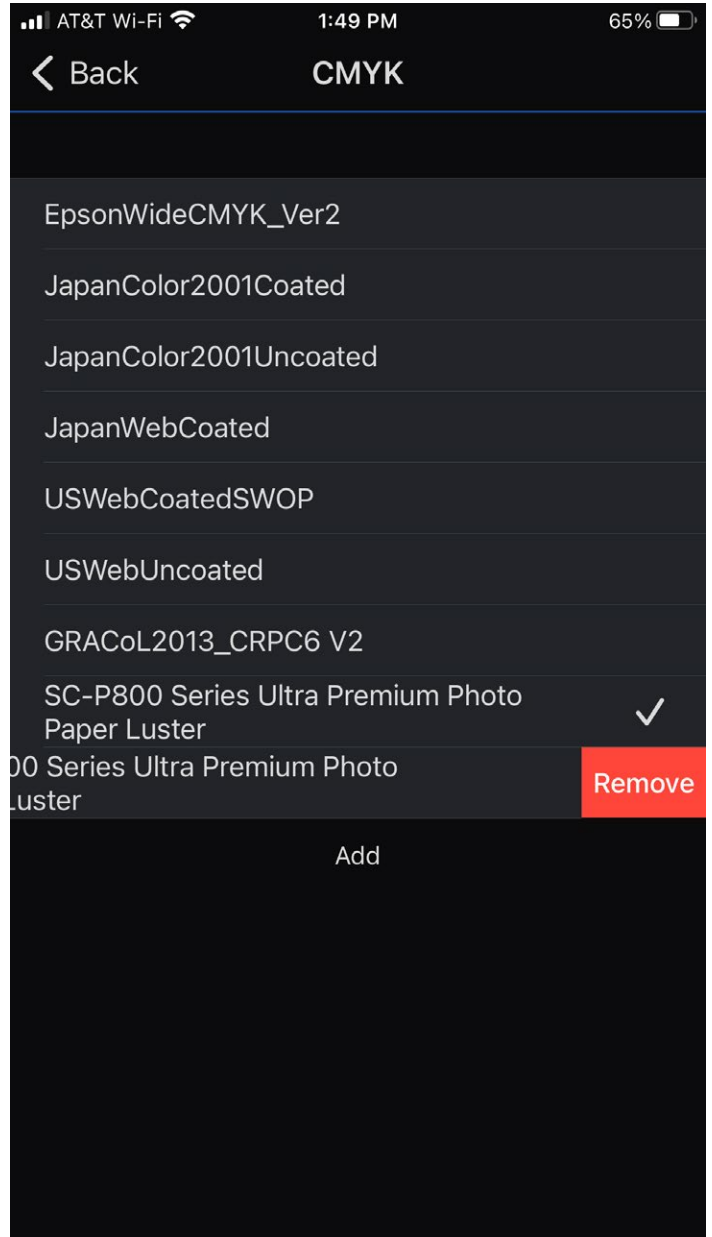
AT&T Wi-Fi 1:49 PM 65%

< Back CMYK

EpsonWideCMYK_Ver2

JapanColor2001Coated

JapanColor2001Uncoated

JapanWebCoated

USWebCoatedSWOP

USWebUncoated

GRACoL2013_CRPC6 V2

SC-P800 Series Ultra Premium Photo Paper Luster ✓

00 Series Ultra Premium Photo Luster Remove

Add